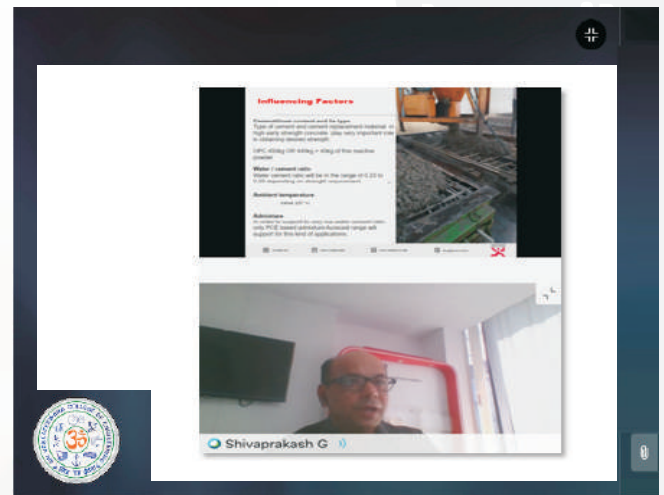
Influencing Factors

Cementitious content and its type
Type of cement and cement replacement material in high early strength concrete play very important role in obtaining desired strength.

OPC 450kg OR 400kg + 40kg of fine reactive powder

Water / cement ratio
Water cement ratio will be in the range of 0.33 to 0.35 depending on strength requirement.

Ambient temperature
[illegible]

Admixture
In order to support for very low water cement ratio, only PCE based admixture-focused range will support for this kind of applications.

Shivaprakash G